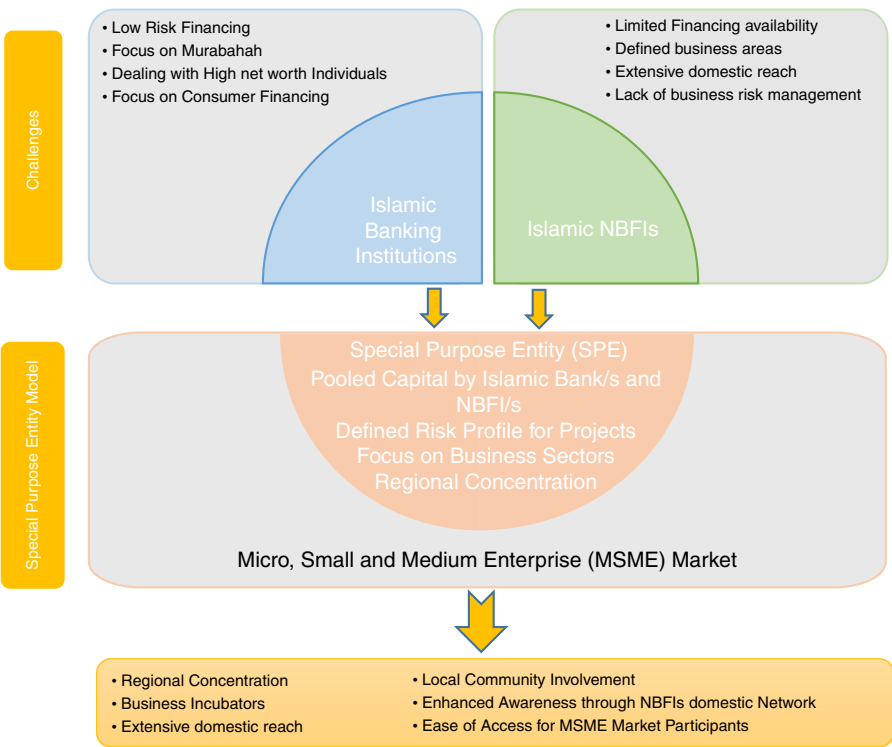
Challenges

• Low Risk Financing
• Focus on Murabahah
• Dealing with High net worth Individuals
• Focus on Consumer Financing

• Limited Financing availability
• Defined business areas
• Extensive domestic reach
• Lack of business risk management

Islamic Banking Institutions

Islamic NBFIs

Special Purpose Entity Model

Special Purpose Entity (SPE)
Pooled Capital by Islamic Bank/s and NBFI/s
Defined Risk Profile for Projects
Focus on Business Sectors
Regional Concentration

Micro, Small and Medium Enterprise (MSME) Market

• Regional Concentration
• Business Incubators
• Extensive domestic reach

• Local Community Involvement
• Enhanced Awareness through NBFIs domestic Network
• Ease of Access for MSME Market Participants